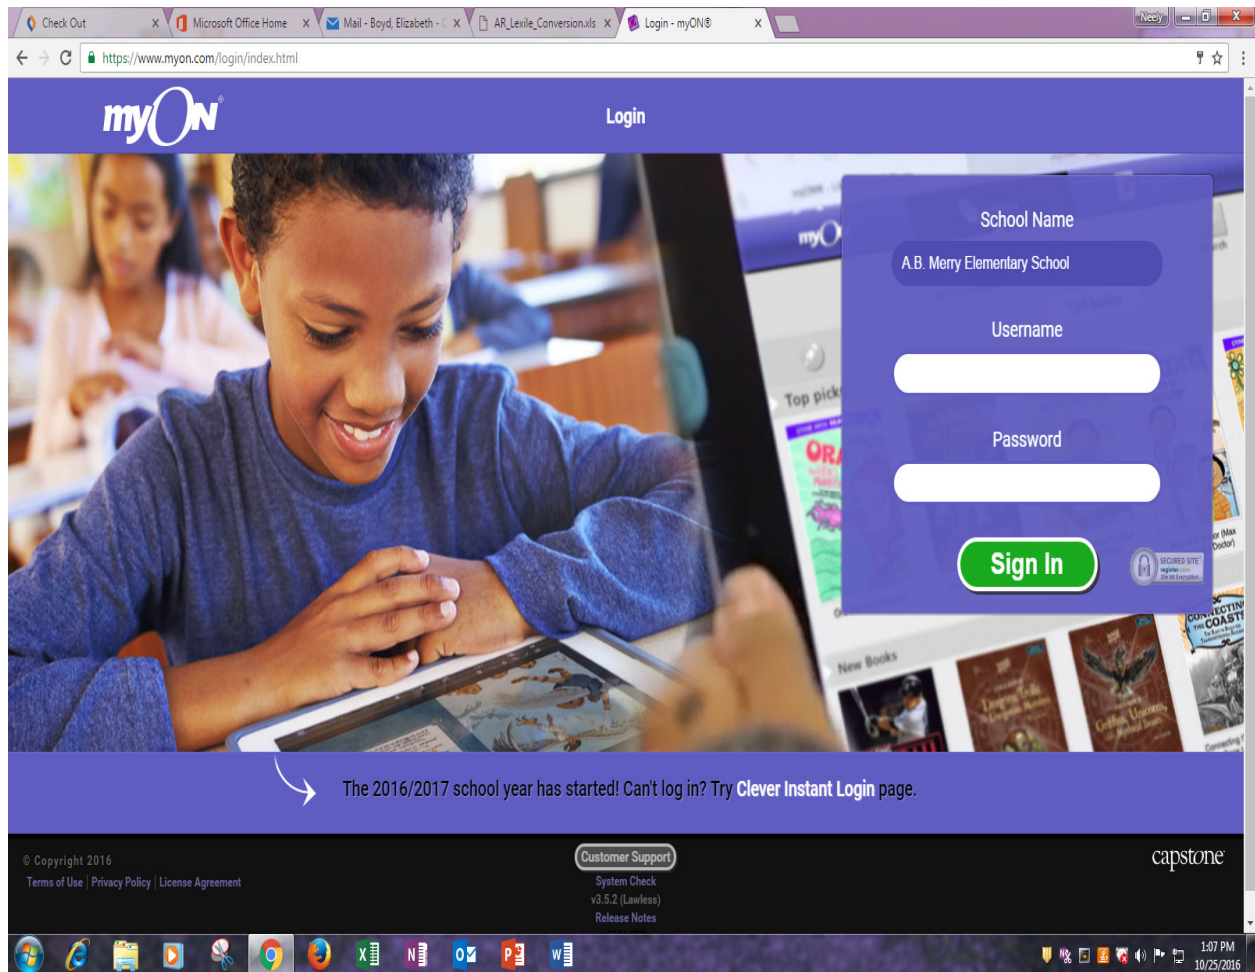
Check Out | Microsoft Office Home | Mail - Boyd, Elizabeth - | AR_Lexile_Conversion.xls | Login - myON®

Neely

https://www.myon.com/login/index.html

myON®

Login

School Name

A.B. Merry Elementary School

Username

Password

Sign In

SECURED SITE

Top picks

New Books

The 2016/2017 school year has started! Can't log in? Try Clever Instant Login page.

© Copyright 2016

Terms of Use | Privacy Policy | License Agreement

Customer Support

System Check

v3.5.2 (Lawless)

Release Notes

capstone

1:07 PM
10/25/2016